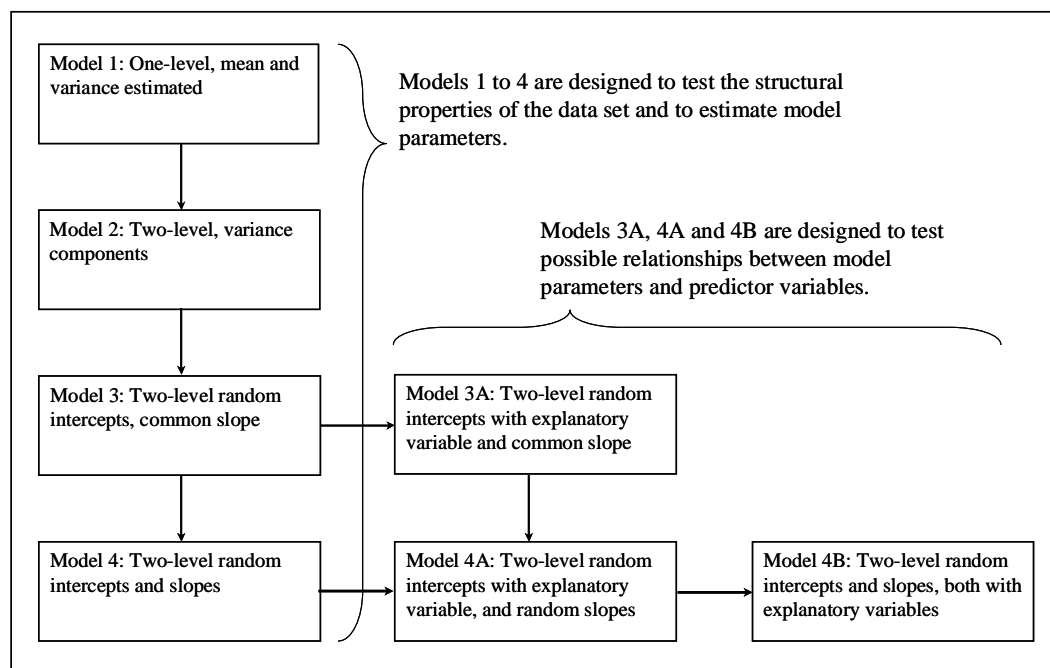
Model 1: One-level, mean and variance estimated

Models 1 to 4 are designed to test the structural properties of the data set and to estimate model parameters.

Model 2: Two-level, variance components

Models 3A, 4A and 4B are designed to test possible relationships between model parameters and predictor variables.

Model 3: Two-level random intercepts, common slope

Model 3A: Two-level random intercepts with explanatory variable and common slope

Model 4: Two-level random intercepts and slopes

Model 4A: Two-level random intercepts with explanatory variable, and random slopes

Model 4B: Two-level random intercepts and slopes, both with explanatory variables